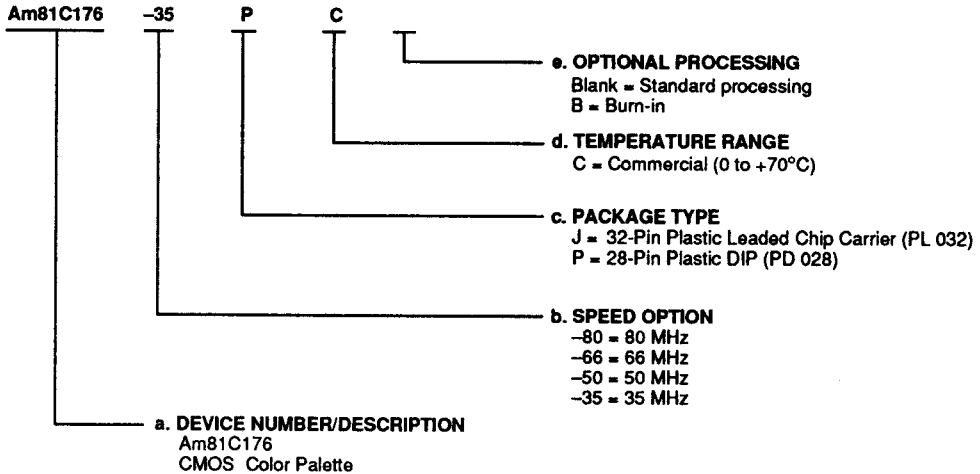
Am81C176 –35 P C

e. OPTIONAL PROCESSING
Blank = Standard processing
B = Burn-in

d. TEMPERATURE RANGE
C = Commercial (0 to +70°C)

c. PACKAGE TYPE
J = 32-Pin Plastic Leaded Chip Carrier (PL 032)
P = 28-Pin Plastic DIP (PD 028)

b. SPEED OPTION
–80 = 80 MHz
–66 = 66 MHz
–50 = 50 MHz
–35 = 35 MHz

a. DEVICE NUMBER/DESCRIPTION
Am81C176
CMOS Color Palette